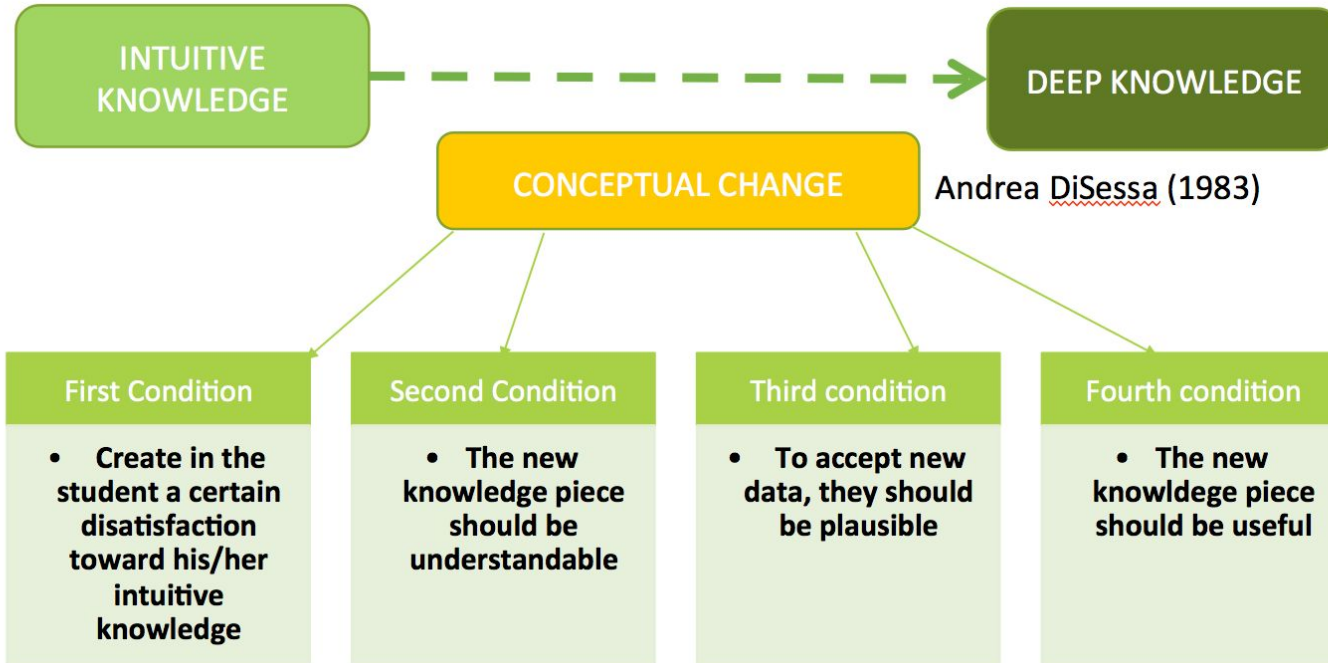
INTUITIVE KNOWLEDGE

DEEP KNOWLEDGE

CONCEPTUAL CHANGE

Andrea DiSessa (1983)

First Condition

• Create in the student a certain disatisfaction toward his/her intuitive knowledge

Second Condition

• The new knowledge piece should be understandable

Third condition

• To accept new data, they should be plausible

Fourth condition

• The new knowldege piece should be useful